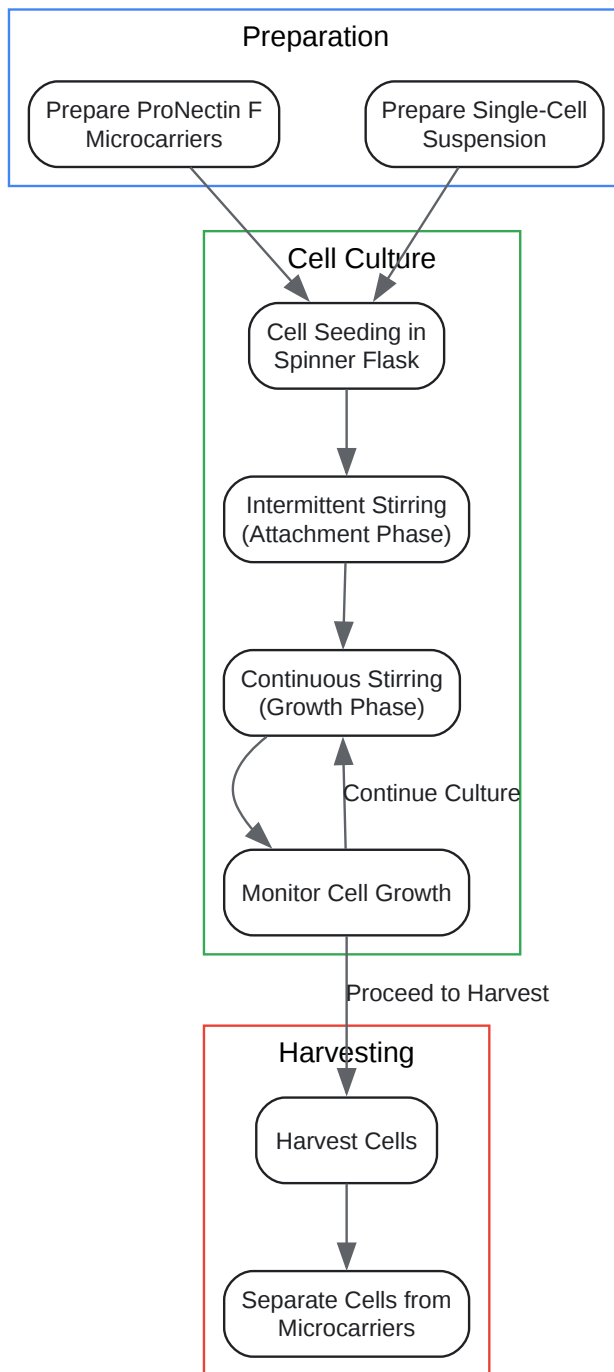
Preparation

Prepare ProNectin F Microcarriers

Prepare Single-Cell Suspension

Cell Culture

Cell Seeding in Spinner Flask

Intermittent Stirring (Attachment Phase)

Continuous Stirring (Growth Phase)

Continue Culture

Monitor Cell Growth

Proceed to Harvest

Harvesting

Harvest Cells

Separate Cells from Microcarriers